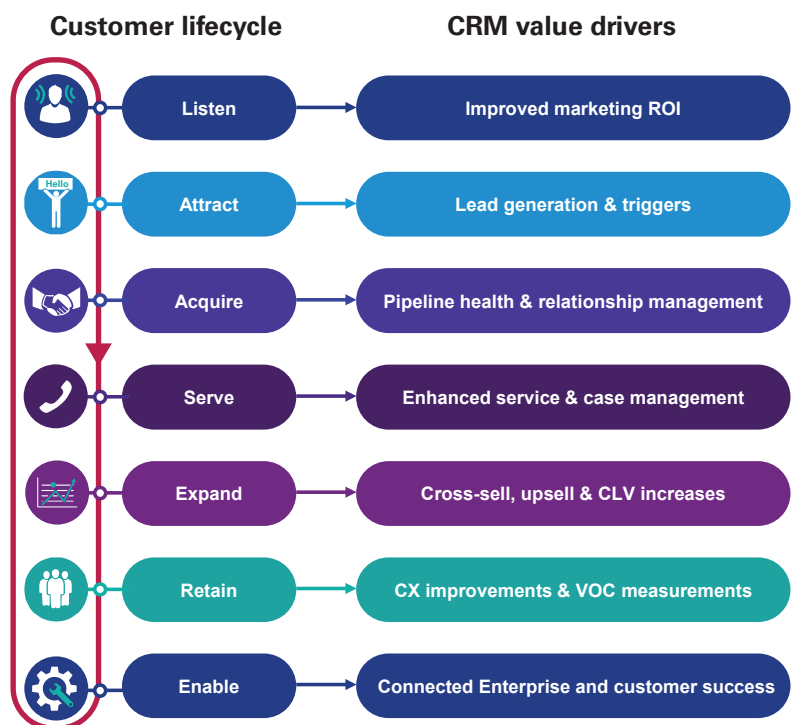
Customer lifecycle

CRM value drivers

Hello

| Customer lifecycle | CRM value drivers |
|---|---|
| Listen | Improved marketing ROI |
| Attract | Lead generation & triggers |
| Acquire | Pipeline health & relationship management |
| Serve | Enhanced service & case management |
| Expand | Cross-sell, upsell & CLV increases |
| Retain | CX improvements & VOC measurements |
| Enable | Connected Enterprise and customer success |